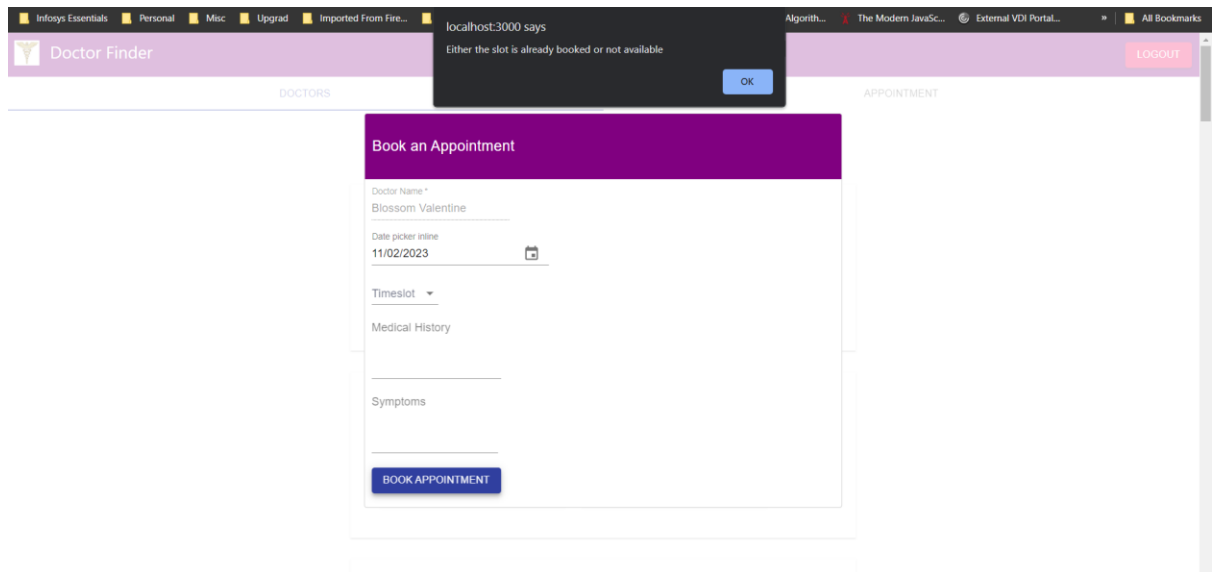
Infosys Essentials Personal Misc Upgrad Imported From Fire... Algorith... The Modern JavaSc... External VDI Portal... » All Bookmarks

localhost:3000 says

Either the slot is already booked or not available

OK

Doctor Finder

LOGOUT

DOCTORS

APPOINTMENT

Book an Appointment

Doctor Name *

Blossom Valentine

Date picker inline

11/02/2023

Timeslot

Medical History

Symptoms

BOOK APPOINTMENT